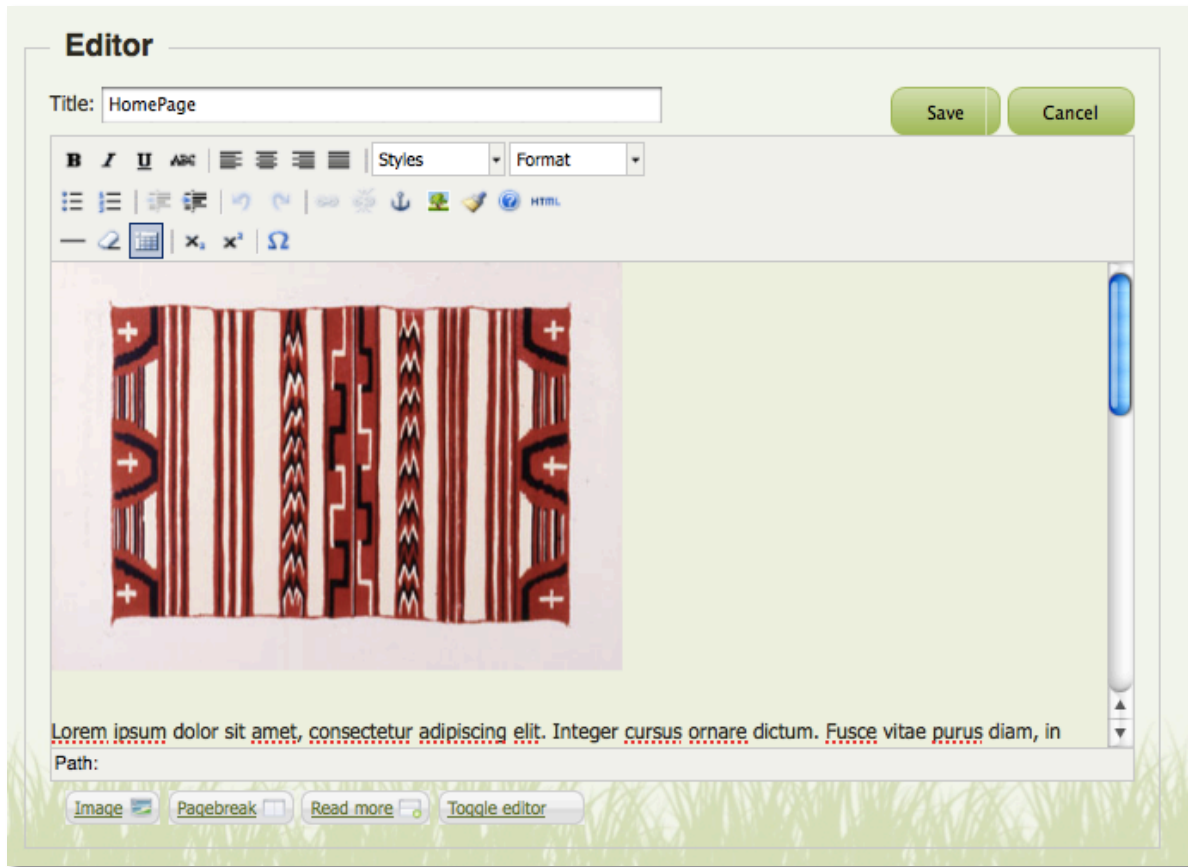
Editor

Title: HomePage

Save Cancel

B I U ABC Styles Format

HTML

$\times_2$ $\times^2$ Ω

Lorem ipsum dolor sit amet, consectetur adipiscing elit. Integer cursus ornare dictum. Fusce vitae purus diam, in

Path:

Image Pagebreak Read more Toggle editor